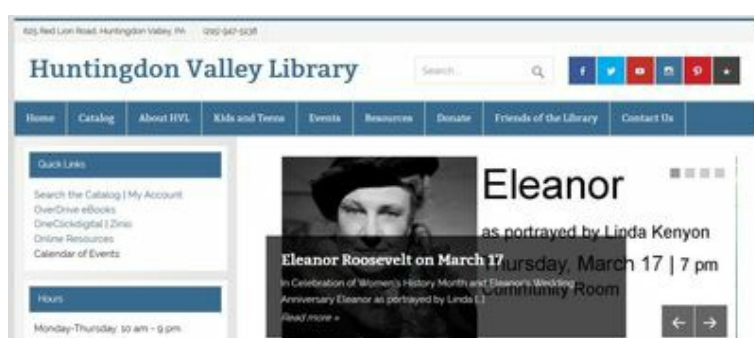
625 Red Lion Road, Huntingdon Valley, PA (215) 947-5138

Huntingdon Valley Library

Search...

Home | Catalog | About HVL | Kids and Teens | Events | Resources | Donate | Friends of the Library | Contact Us

Quick Links

Search the Catalog | My Account
OverDrive eBooks
OneClickdigital | Zinio
Online Resources
Calendar of Events

Hours

Monday-Thursday: 10 am - 9 pm

Eleanor

as portrayed by Linda Kenyon

Thursday, March 17 | 7 pm

Community Room

Eleanor Roosevelt on March 17

In Celebration of Women's History Month and Eleanor's Wedding Anniversary Eleanor as portrayed by Linda [...]

Read more »

← →